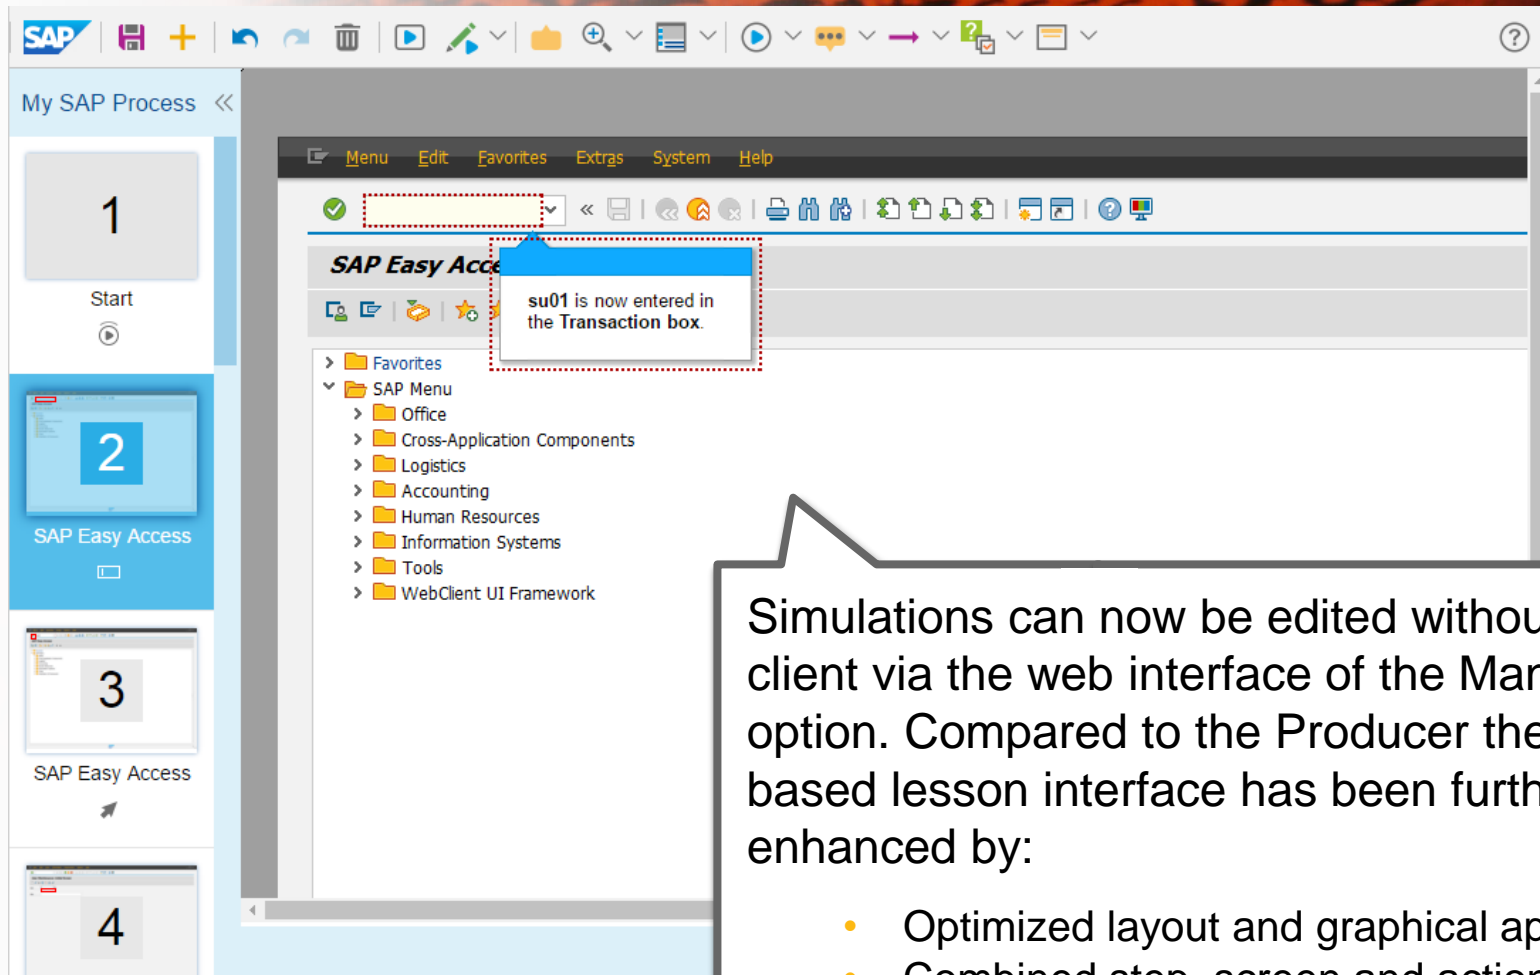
SAP

My SAP Process

1

Start

2

SAP Easy Access

3

SAP Easy Access

4

Menu Edit Favorites Extras System Help

SAP Easy Acce

su01 is now entered in the Transaction box.

Favorites
SAP Menu
Office
Cross-Application Components
Logistics
Accounting
Human Resources
Information Systems
Tools
WebClient UI Framework

Simulations can now be edited withou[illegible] client via the web interface of the Mar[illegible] option. Compared to the Producer the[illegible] based lesson interface has been furth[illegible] enhanced by:

• Optimized layout and graphical ap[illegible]

• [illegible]